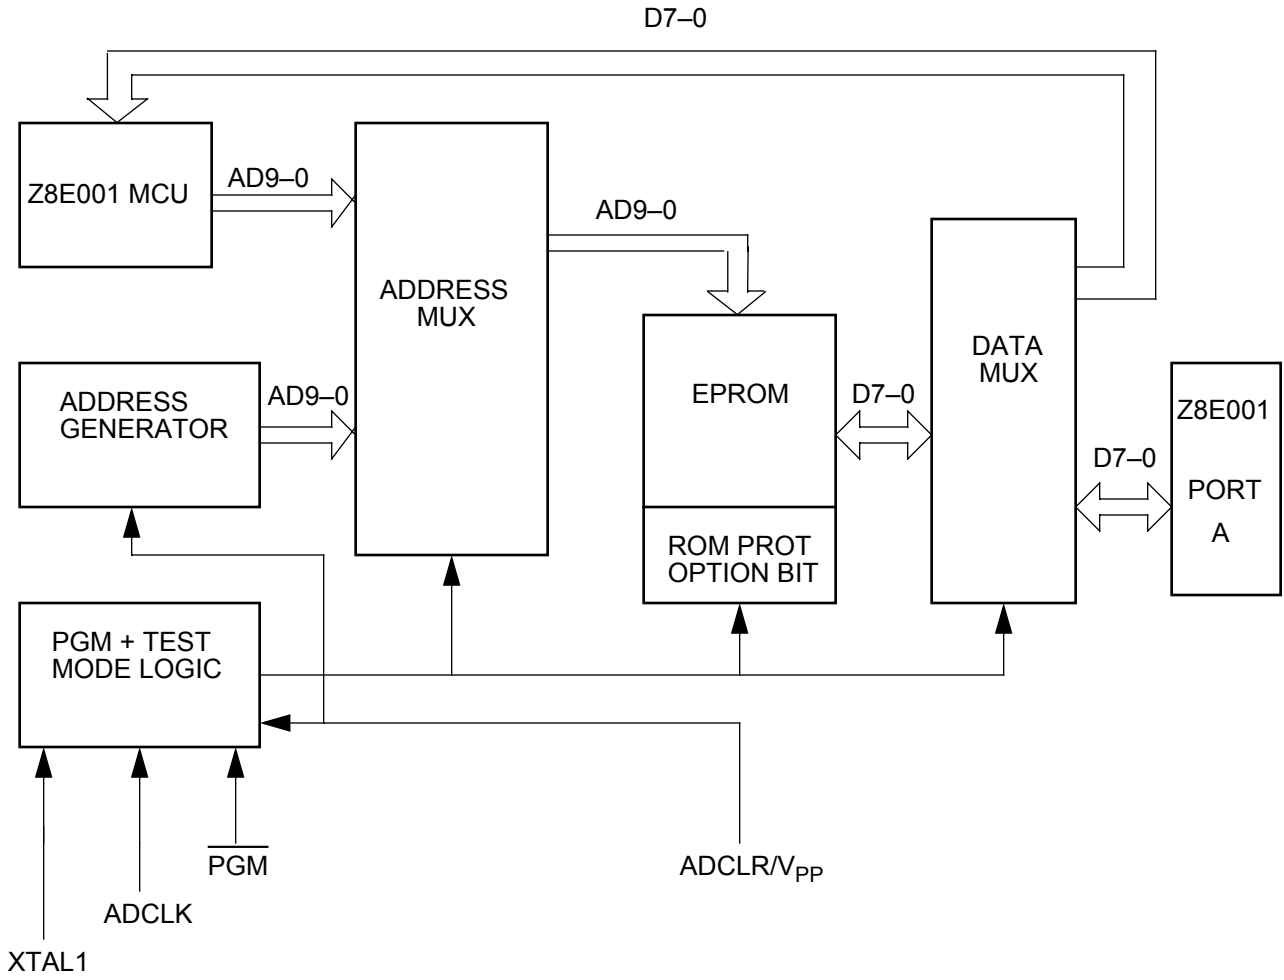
D7–0

Z8E001 MCU

AD9–0

ADDRESS MUX

AD9–0

EPROM

ROM PROT OPTION BIT

D7–0

DATA MUX

Z8E001

PORT A

D7–0

ADDRESS GENERATOR

AD9–0

PGM + TEST MODE LOGIC

XTAL1

ADCLK

$\overline{\text{PGM}}$

ADCLR/V$_{PP}$